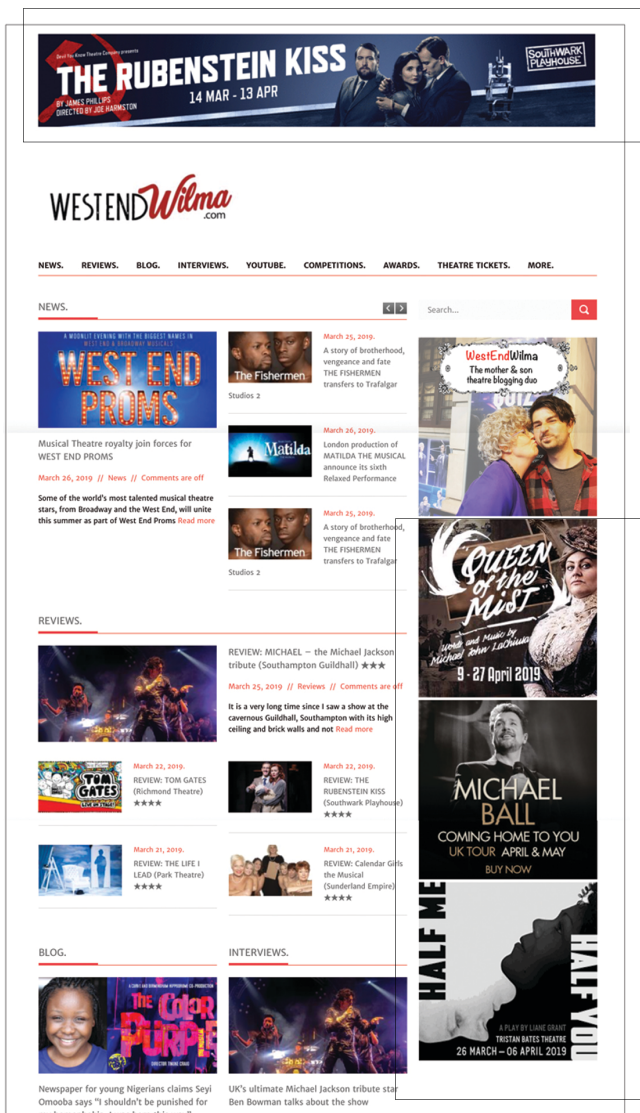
Devil You Know Theatre Company presents
THE RUBENSTEIN KISS
BY JAMES PHILLIPS
DIRECTED BY JOE HARMSTON
14 MAR - 13 APR
SOUTHWARK PLAYHOUSE

WESTENDWilma
.com

NEWS. REVIEWS. BLOG. INTERVIEWS. YOUTUBE. COMPETITIONS. AWARDS. THEATRE TICKETS. MORE.

NEWS.

Search...

A MOONLIT EVENING WITH THE BIGGEST NAMES IN WEST END & BROADWAY MUSICALS
WEST END PROMS

Musical Theatre royalty join forces for WEST END PROMS

March 26, 2019 // News // Comments are off

Some of the world's most talented musical theatre stars, from Broadway and the West End, will unite this summer as part of West End Proms Read more

The Fishermen
March 25, 2019.
A story of brotherhood, vengeance and fate THE FISHERMEN transfers to Trafalgar Studios 2

Matilda
March 26, 2019.
London production of MATILDA THE MUSICAL announce its sixth Relaxed Performance

The Fishermen
March 25, 2019.
A story of brotherhood, vengeance and fate THE FISHERMEN transfers to Trafalgar Studios 2

WestEndWilma
The mother & son theatre blogging duo

QUEEN of the MIST
Words and Music by Michael John LaChiusa
9 - 27 April 2019

MICHAEL BALL
COMING HOME TO YOU
UK TOUR APRIL & MAY
BUY NOW

HALF ME HALF YOU
A PLAY BY LIANE GRANT
TRISTAN BATES THEATRE
26 MARCH – 06 APRIL 2019

REVIEWS.

REVIEW: MICHAEL – the Michael Jackson tribute (Southampton Guildhall) ★★★

March 25, 2019 // Reviews // Comments are off

It is a very long time since I saw a show at the cavernous Guildhall, Southampton with its high ceiling and brick walls and not Read more

TOM GATES LIVE ON STAGE!
March 22, 2019.
REVIEW: TOM GATES (Richmond Theatre)
★★★★

March 22, 2019.
REVIEW: THE RUBENSTEIN KISS (Southwark Playhouse)
★★★★

March 21, 2019.
REVIEW: THE LIFE I LEAD (Park Theatre)
★★★★

March 21, 2019.
REVIEW: Calendar Girls the Musical (Sunderland Empire)
★★★★

BLOG.

THE COLOR PURPLE

Newspaper for young Nigerians claims Seyi Omooba says "I shouldn't be punished for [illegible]

INTERVIEWS.

UK's ultimate Michael Jackson tribute star Ben Bowman talks about the show